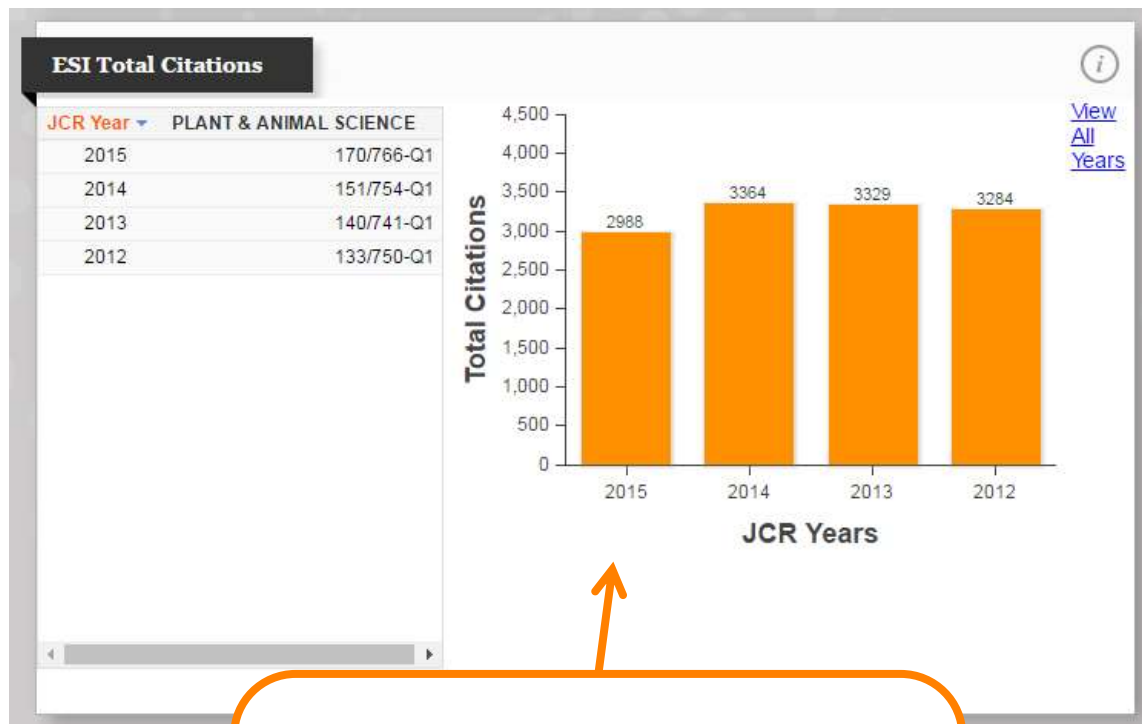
ESI Total Citations

i

| JCR Year | PLANT & ANIMAL SCIENCE |
|---|---|
| 2015 | 170/766-Q1 |
| 2014 | 151/754-Q1 |
| 2013 | 140/741-Q1 |
| 2012 | 133/750-Q1 |

View All Years

Total Citations

4,500
4,000
3,500
3,000
2,500
2,000
1,500
1,000
500
0

2988
3364
3329
3284

2015
2014
2013
2012

JCR Years